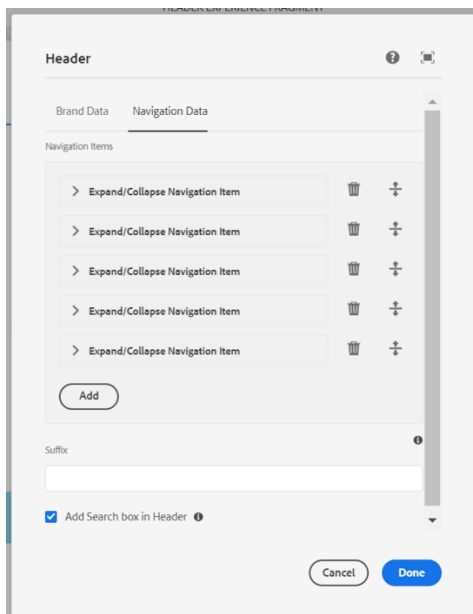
HEADER EXPERIENCE FRAGMENT

Header

Brand Data Navigation Data

Navigation Items

Expand/Collapse Navigation Item

Expand/Collapse Navigation Item

Expand/Collapse Navigation Item

Expand/Collapse Navigation Item

Expand/Collapse Navigation Item

Add

Suffix

Add Search box in Header

Cancel Done